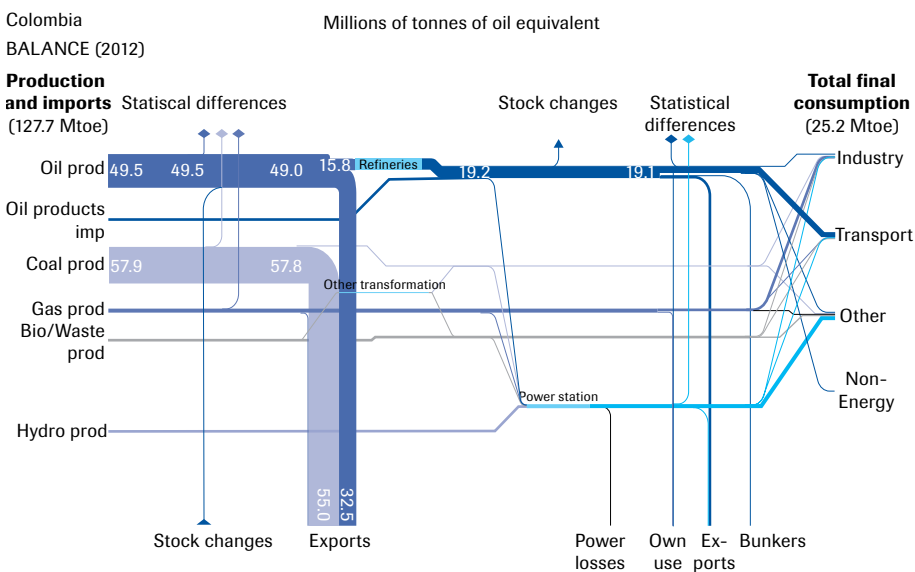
Colombia
BALANCE (2012)

Millions of tonnes of oil equivalent

Production and imports (127.7 Mtoe)

Statiscal differences

Stock changes

Statistical differences

Total final consumption (25.2 Mtoe)

Oil prod 49.5 49.5 49.0 15.8 Refineries 19.2 19.1

Oil products imp

Coal prod 57.9 57.8

Other transformation

Gas prod

Bio/Waste prod

Power station

Hydro prod

Industry

Transport

Other

Non-Energy

55.0

32.5

Stock changes

Exports

Power losses

Own use

Ex-ports

Bunkers